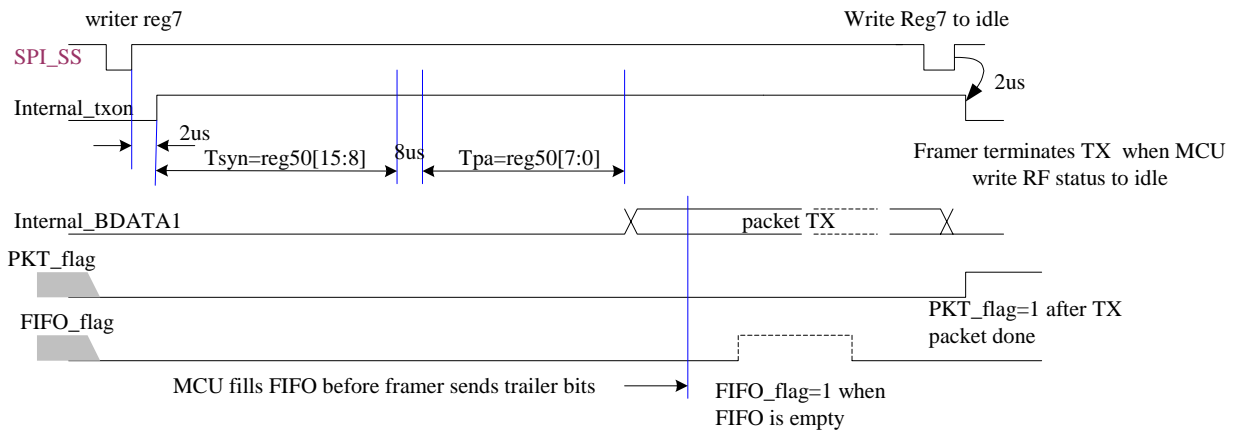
writer reg7

Write Reg7 to idle

SPI_SS

2us

Internal_txon

2us

Tsyn=reg50[15:8]

8us

Tpa=reg50[7:0]

Framer terminates TX when MCU write RF status to idle

Internal_BDATA1

packet TX

PKT_flag

PKT_flag=1 after TX packet done

FIFO_flag

MCU fills FIFO before framer sends trailer bits

FIFO_flag=1 when FIFO is empty